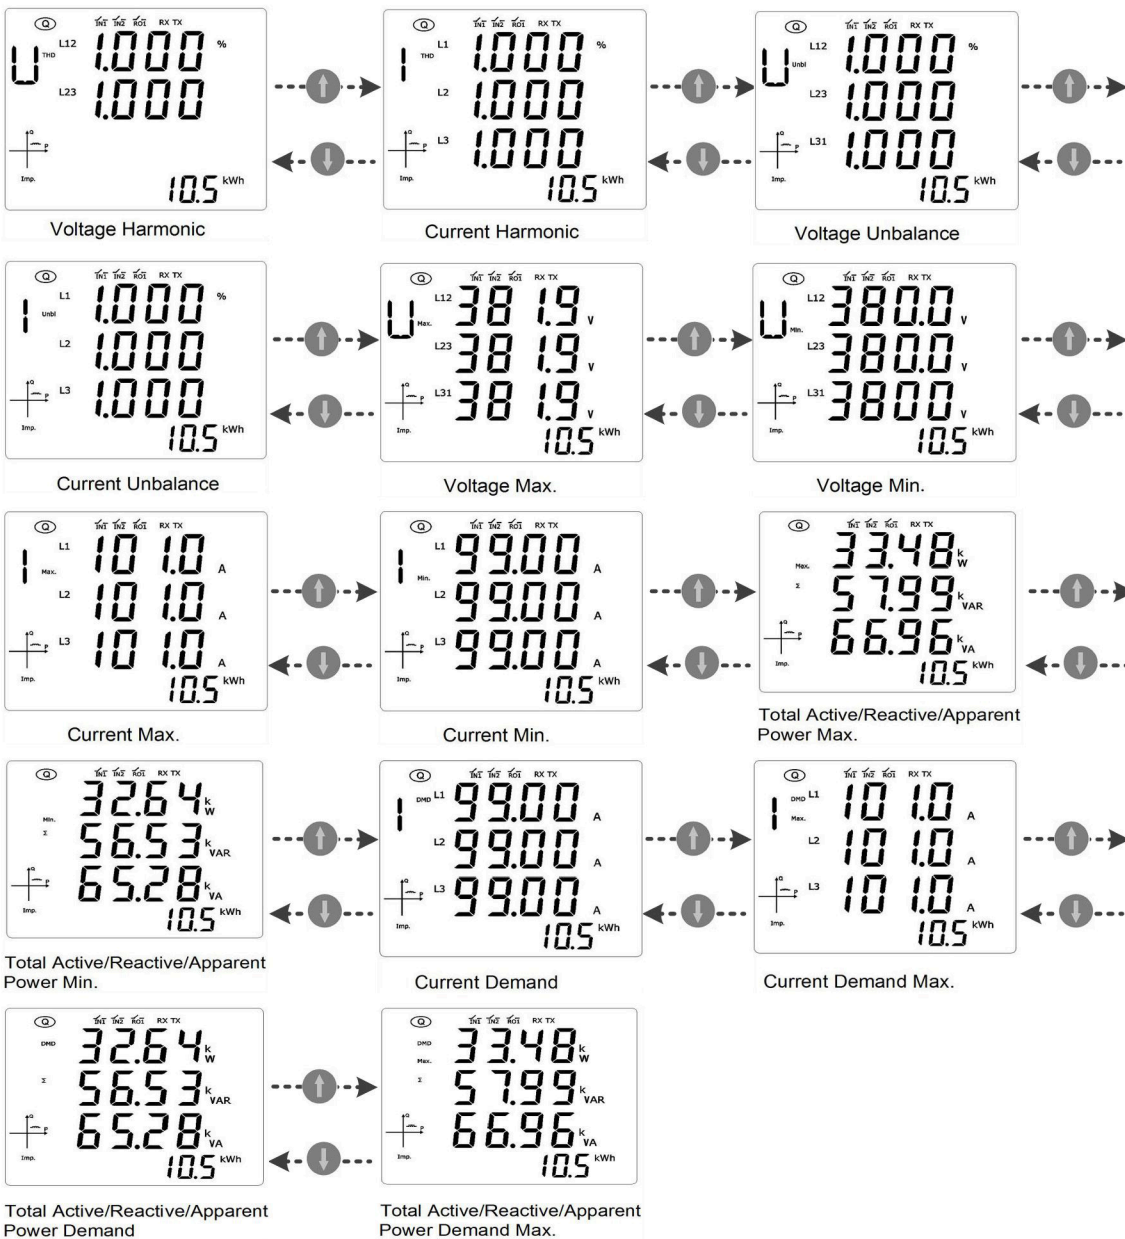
Q IN1 IN2 RO1 RX TX
U THD L12 1.000 %
L23 1.000
Imp. 10.5 kWh

Voltage Harmonic

Q IN1 IN2 RO1 RX TX
I THD L1 1.000 %
L2 1.000
L3 1.000
Imp. 10.5 kWh

Current Harmonic

Q IN1 IN2 RO1 RX TX
U Unbl L12 1.000 %
L23 1.000
L31 1.000
Imp. 10.5 kWh

Voltage Unbalance

Q IN1 IN2 RO1 RX TX
I Unbl L1 1.000 %
L2 1.000
L3 1.000
Imp. 10.5 kWh

Current Unbalance

Q IN1 IN2 RO1 RX TX
U Max. L12 381.9 V
L23 381.9 V
L31 381.9 V
Imp. 10.5 kWh

Voltage Max.

Q IN1 IN2 RO1 RX TX
U Min. L12 380.0 V
L23 380.0 V
L31 380.0 V
Imp. 10.5 kWh

Voltage Min.

Q IN1 IN2 RO1 RX TX
I Max. L1 101.0 A
L2 101.0 A
L3 101.0 A
Imp. 10.5 kWh

Current Max.

Q IN1 IN2 RO1 RX TX
I Min. L1 99.00 A
L2 99.00 A
L3 99.00 A
Imp. 10.5 kWh

Current Min.

Q IN1 IN2 RO1 RX TX
Max. 33.48 kW
Σ 57.99 kVAR
66.96 kVA
Imp. 10.5 kWh

Total Active/Reactive/Apparent Power Max.

Q IN1 IN2 RO1 RX TX
Min. 32.64 kW
Σ 56.53 kVAR
65.28 kVA
Imp. 10.5 kWh

Total Active/Reactive/Apparent Power Min.

Q IN1 IN2 RO1 RX TX
I DMD L1 99.00 A
L2 99.00 A
L3 99.00 A
Imp. 10.5 kWh

Current Demand

Q IN1 IN2 RO1 RX TX
I DMD Max. L1 101.0 A
L2 101.0 A
L3 101.0 A
Imp. 10.5 kWh

Current Demand Max.

Q IN1 IN2 RO1 RX TX
DMD 32.64 kW
Σ 56.53 kVAR
65.28 kVA
Imp. 10.5 kWh

Total Active/Reactive/Apparent Power Demand

Q IN1 IN2 RO1 RX TX
DMD Max. 33.48 kW
Σ 57.99 kVAR
66.96 kVA
Imp. 10.5 kWh

Total Active/Reactive/Apparent Power Demand Max.